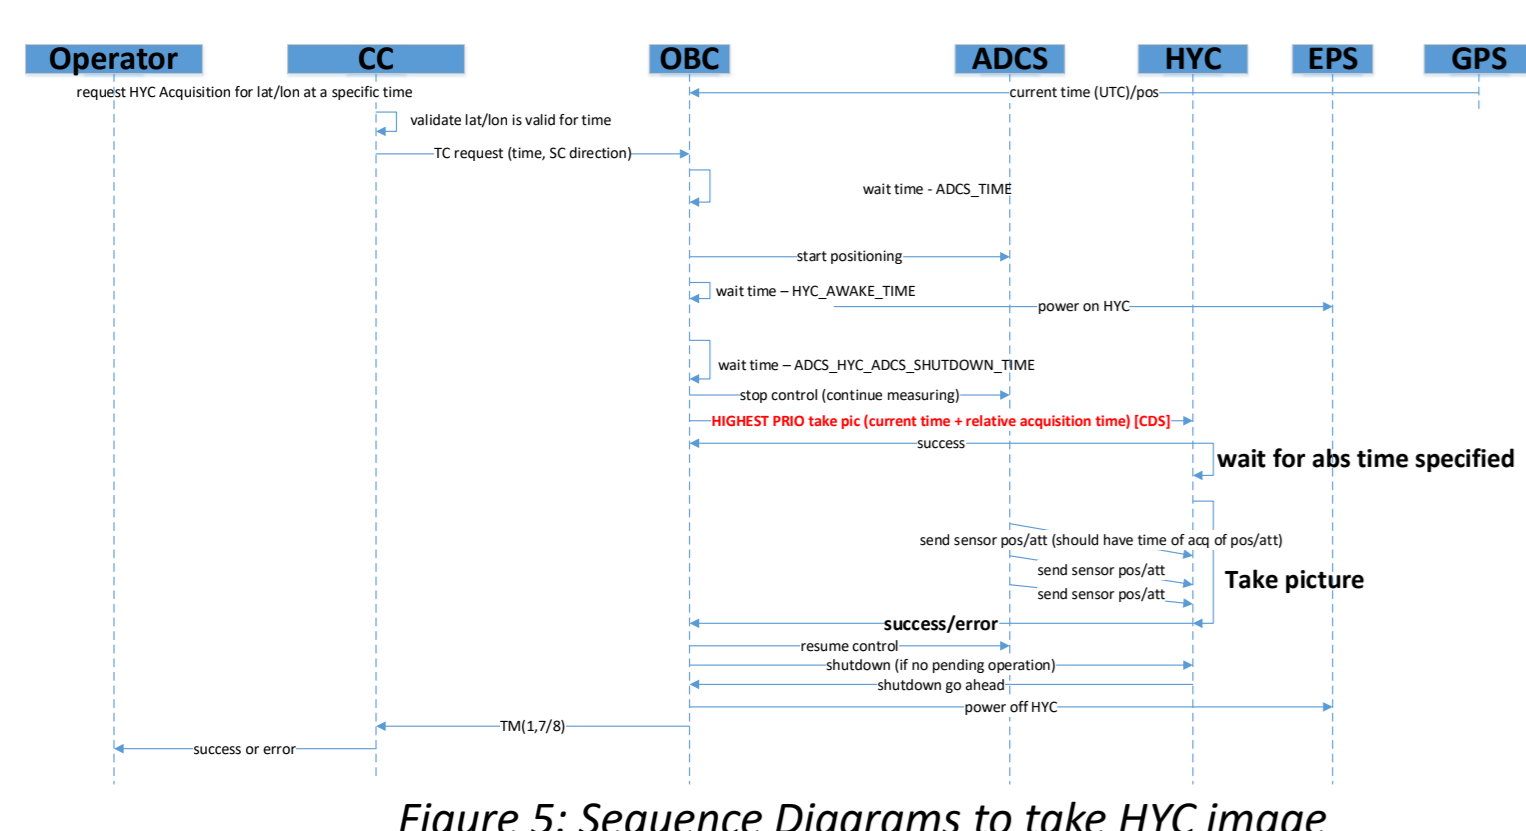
Operator
CC
OBC
ADCS
HYC
EPS
GPS

request HYC Acquisition for lat/lon at a specific time

current time (UTC)/pos

validate lat/lon is valid for time

TC request (time, SC direction)

wait time - ADCS_TIME

start positioning

wait time – HYC_AWAKE_TIME

power on HYC

wait time – ADCS_HYC_ADCS_SHUTDOWN_TIME

stop control (continue measuring)

HIGHEST PRIO take pic (current time + relative acquisition time) [CDS]

success

wait for abs time specified

send sensor pos/att (should have time of acq of pos/att)

send sensor pos/att

send sensor pos/att

Take picture

success/error

resume control

shutdown (if no pending operation)

shutdown go ahead

power off HYC

TM(1,7/8)

success or error

Figure 5: Sequence Diagrams to take HYC image